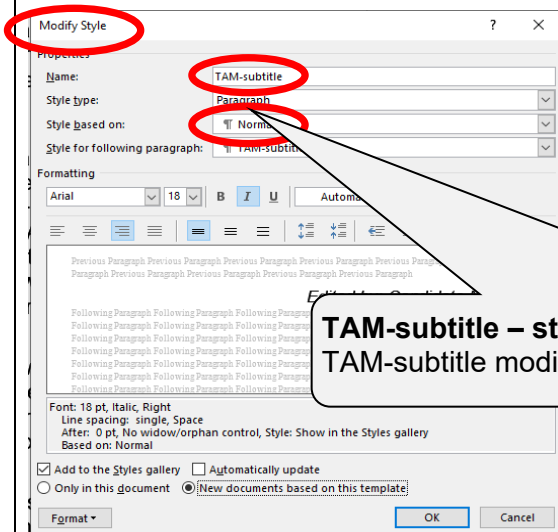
Modify Style

?

Properties

Name: TAM-subtitle

Style type: Paragraph

Style based on: ¶ Norm

Style for following paragraph: ¶ TAM-subtit

Formatting

Arial 18 B I U Automa

Previous Paragraph Previous Paragraph Previous Paragraph Previous Paragraph Previous Paragraph Previous Paragraph Previous Paragraph Previous Paragraph Previous Paragraph Previous Paragraph

Following Paragraph Following Paragraph Following Paragraph Following Paragraph Following Paragraph Following Paragraph Following Paragraph Following Paragraph Following Paragraph Following Paragraph Following Paragraph Following Paragraph Following Paragraph Following Paragraph Following Paragraph Following Paragraph Following Paragraph Following Paragraph Following Paragraph Following Paragraph Following Paragraph

TAM-subtitle – st
TAM-subtitle modi

Font: 18 pt, Italic, Right
Line spacing: single, Space
After: 0 pt, No widow/orphan control, Style: Show in the Styles gallery
Based on: Normal

Add to the Styles gallery Automatically update

Only in this document New documents based on this template

Format ▾ OK Cancel